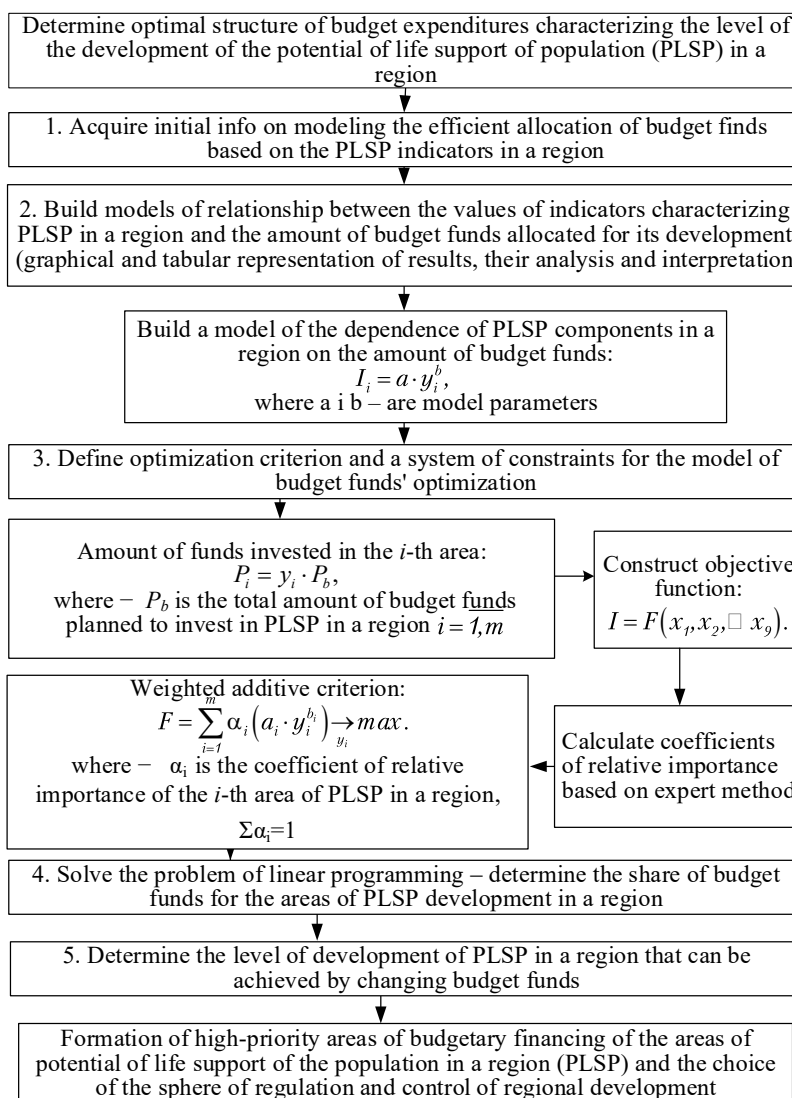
Determine optimal structure of budget expenditures characterizing the level of the development of the potential of life support of population (PLSP) in a region

1. Acquire initial info on modeling the efficient allocation of budget finds based on the PLSP indicators in a region

2. Build models of relationship between the values of indicators characterizing PLSP in a region and the amount of budget funds allocated for its development (graphical and tabular representation of results, their analysis and interpretation

Build a model of the dependence of PLSP components in a region on the amount of budget funds:
$I_i = a \cdot y_i^b$,
where a i b – are model parameters

3. Define optimization criterion and a system of constraints for the model of budget funds' optimization

Amount of funds invested in the $i$-th area:
$P_i = y_i \cdot P_b$,
where − $P_b$ is the total amount of budget funds planned to invest in PLSP in a region $i = 1, m$

Construct objective function:
$I = F(x_1, x_2, \square\ x_9)$.

Weighted additive criterion:
$F = \sum_{i=1}^{m} \alpha_i \left(a_i \cdot y_i^{b_i}\right) \underset{y_i}{\rightarrow} max$.
where − $\alpha_i$ is the coefficient of relative importance of the $i$-th area of PLSP in a region,
$\Sigma\alpha_i=1$

Calculate coefficients of relative importance based on expert method

4. Solve the problem of linear programming – determine the share of budget funds for the areas of PLSP development in a region

5. Determine the level of development of PLSP in a region that can be achieved by changing budget funds

Formation of high-priority areas of budgetary financing of the areas of potential of life support of the population in a region (PLSP) and the choice of the sphere of regulation and control of regional development